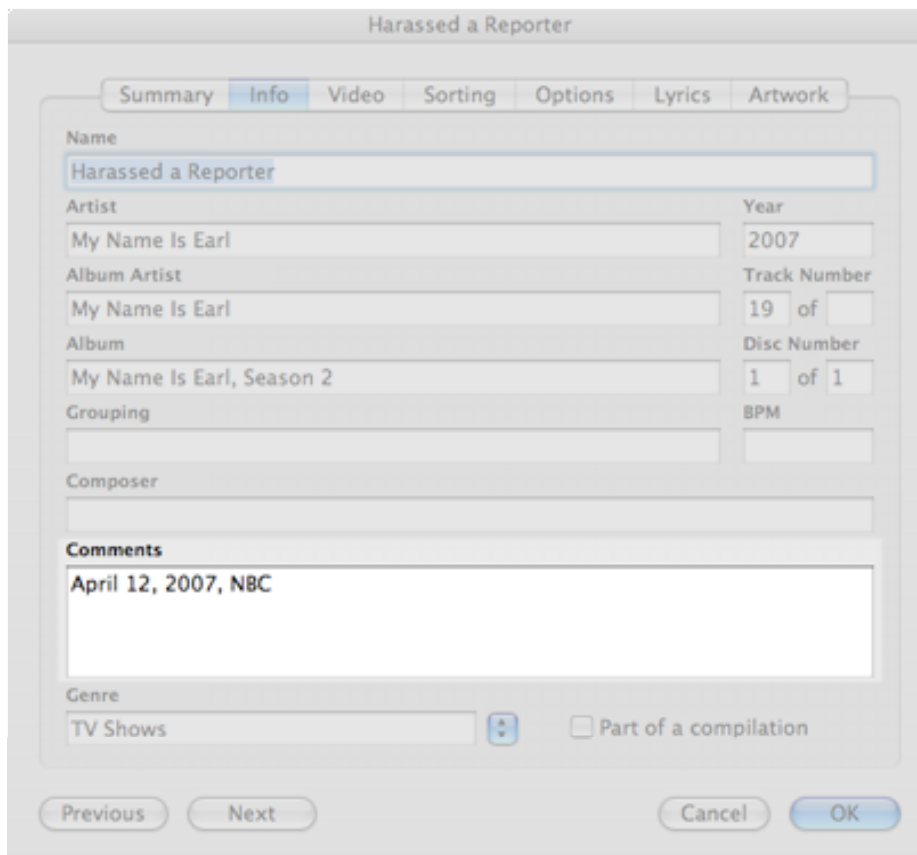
Harassed a Reporter

Summary | Info | Video | Sorting | Options | Lyrics | Artwork

Name
Harassed a Reporter

Artist
My Name Is Earl

Year
2007

Album Artist
My Name Is Earl

Track Number
19 of

Album
My Name Is Earl, Season 2

Disc Number
1 of 1

Grouping

BPM

Composer

Comments
April 12, 2007, NBC

Genre
TV Shows

Part of a compilation

Previous
Next
Cancel
OK